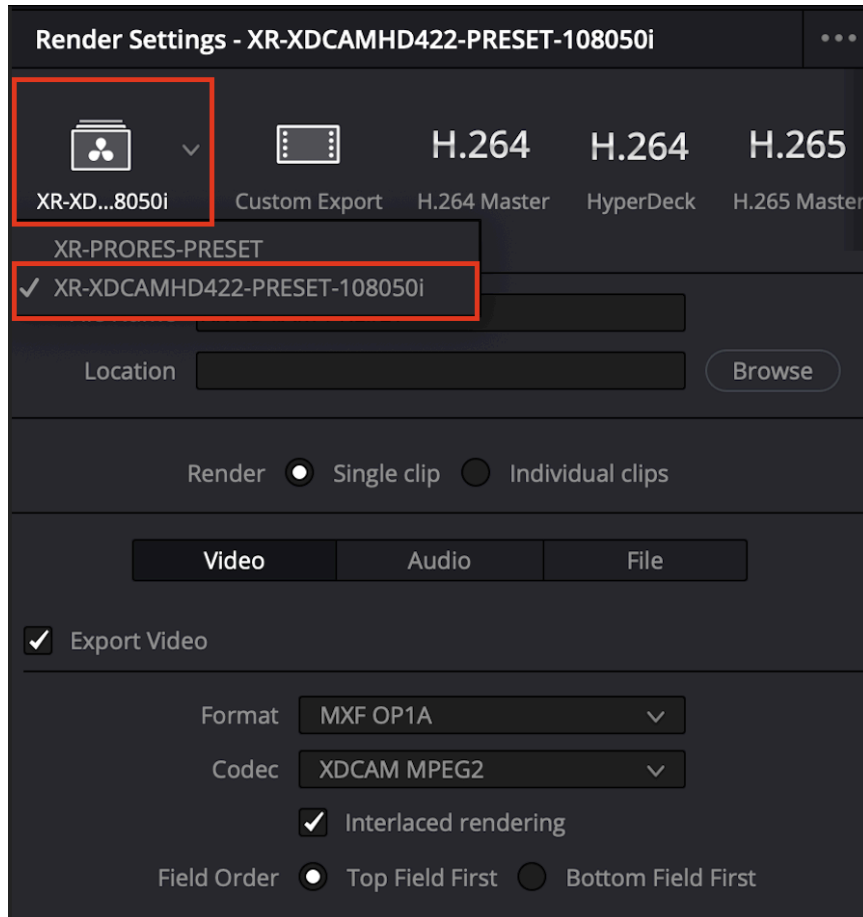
Render Settings - XR-XDCAMHD422-PRESET-108050i

XR-XD...8050i
Custom Export
H.264
H.264 Master
H.264
HyperDeck
H.265
H.265 Master

XR-PRORES-PRESET
✓ XR-XDCAMHD422-PRESET-108050i

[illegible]

Location
Browse

Render Single clip Individual clips

Video Audio File

Export Video

Format MXF OP1A
Codec XDCAM MPEG2
Interlaced rendering
Field Order Top Field First Bottom Field First